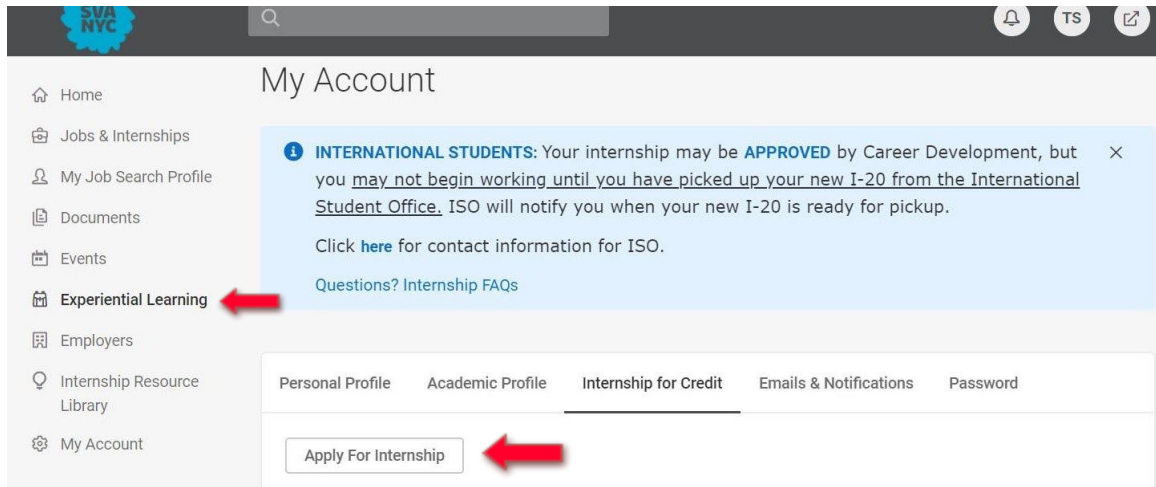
SVA NYC

TS

Home
Jobs & Internships
My Job Search Profile
Documents
Events
Experiential Learning
Employers
Internship Resource Library
My Account

My Account

INTERNATIONAL STUDENTS: Your internship may be APPROVED by Career Development, but you may not begin working until you have picked up your new I-20 from the International Student Office. ISO will notify you when your new I-20 is ready for pickup.

Click here for contact information for ISO.

Questions? Internship FAQs

×

Personal Profile
Academic Profile
Internship for Credit
Emails & Notifications
Password

Apply For Internship